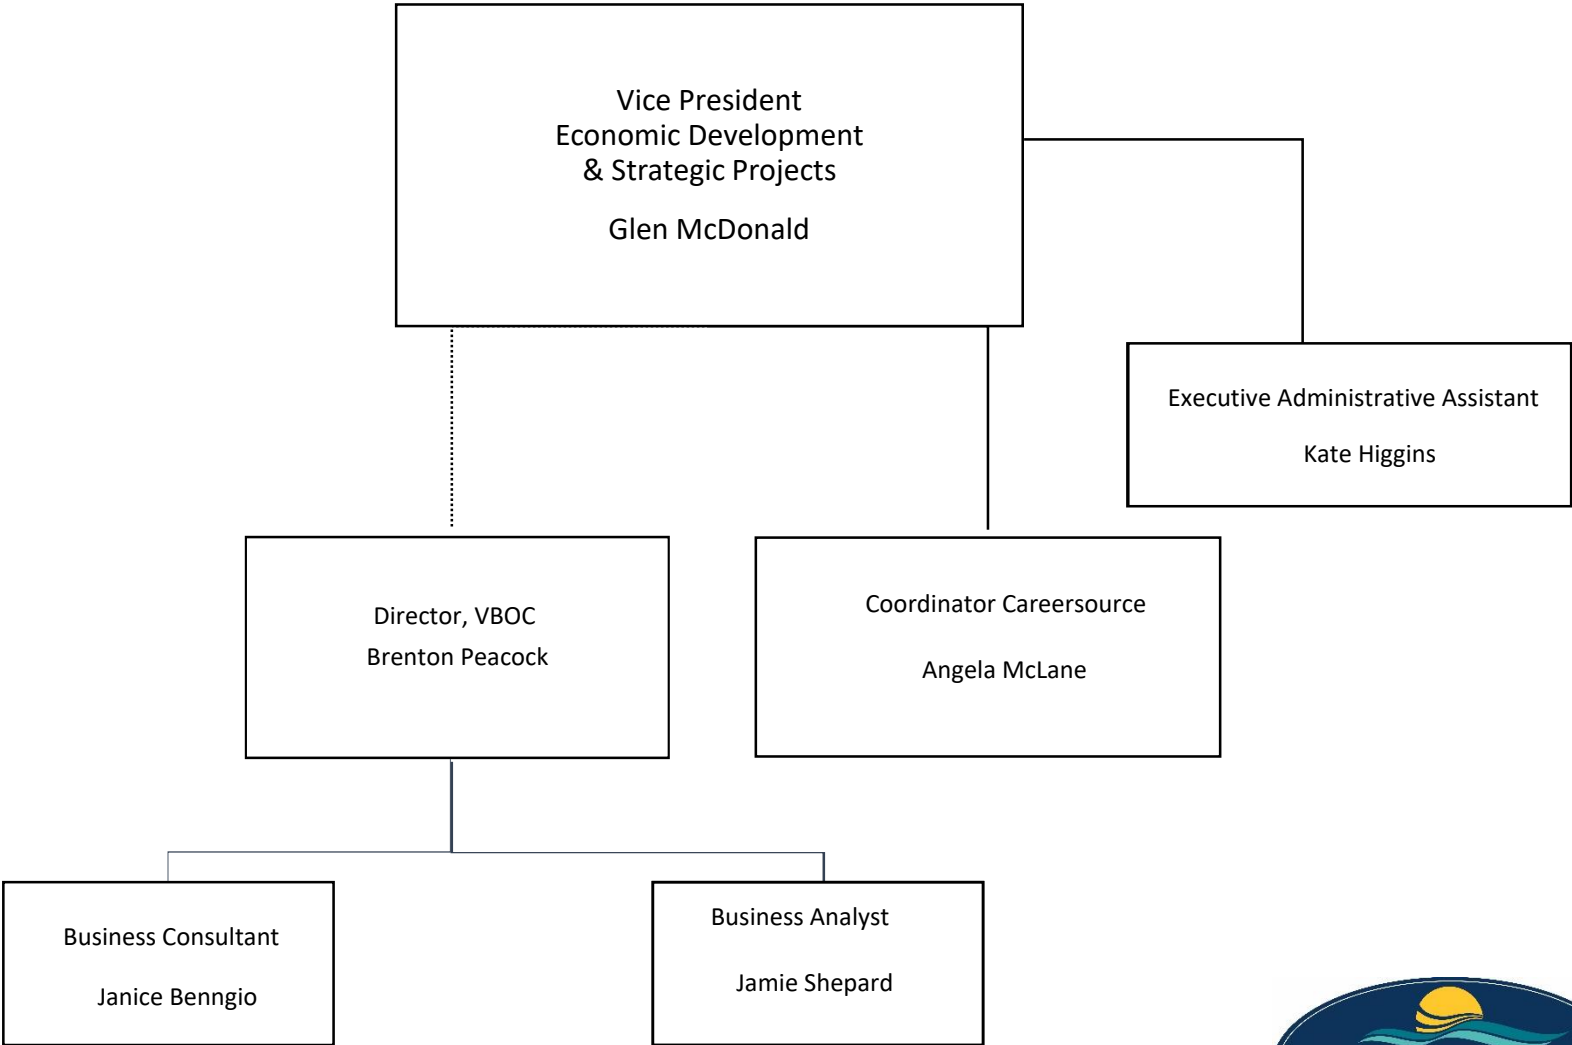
Vice President
Economic Development
& Strategic Projects

Glen McDonald

Executive Administrative Assistant

Kate Higgins

Director, VBOC
Brenton Peacock

Coordinator Careersource

Angela McLane

Business Consultant

Janice Benngio

Business Analyst

Jamie Shepard